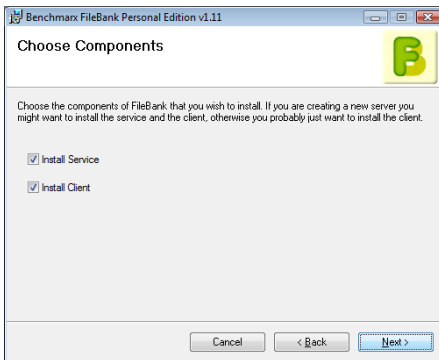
Benchmarx FileBank Personal Edition v1.11

Choose Components

Choose the components of FileBank that you wish to install. If you are creating a new server you might want to install the service and the client, otherwise you probably just want to install the client.

Install Service

Install Client

Cancel
< Back
Next >